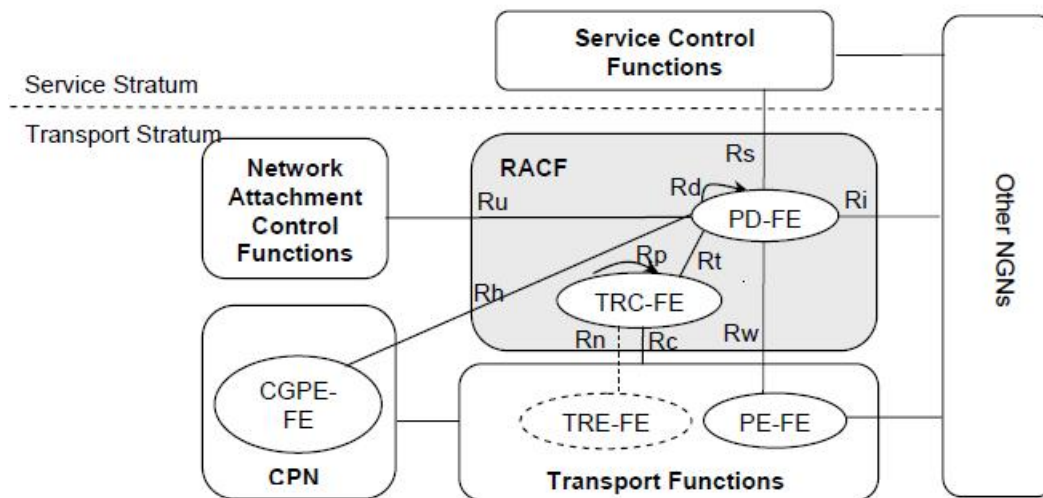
Service Control Functions

Service Stratum

Transport Stratum

Network Attachment Control Functions

RACF

Rs

Rd

Ru

PD-FE

Ri

Other NGNs

Rp

Rt

Rh

TRC-FE

Rn

Rc

Rw

CGPE-FE

TRE-FE

PE-FE

CPN

Transport Functions